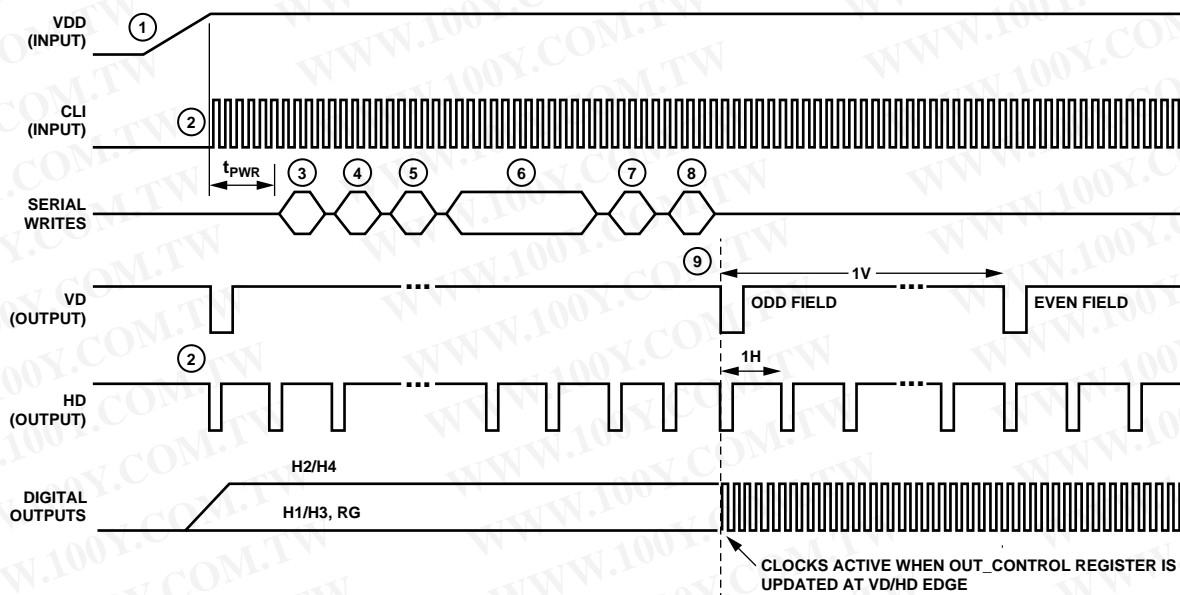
VDD (INPUT)
1
CLI (INPUT)
2
$t_{PWR}$
3
4
5
6
7
8
SERIAL WRITES
9
1V
VD (OUTPUT)
ODD FIELD
EVEN FIELD
2
1H
HD (OUTPUT)
H2/H4
DIGITAL OUTPUTS
H1/H3, RG
CLOCKS ACTIVE WHEN OUT_CONTROL REGISTER IS UPDATED AT VD/HD EDGE
WWW.100Y.COM.TW